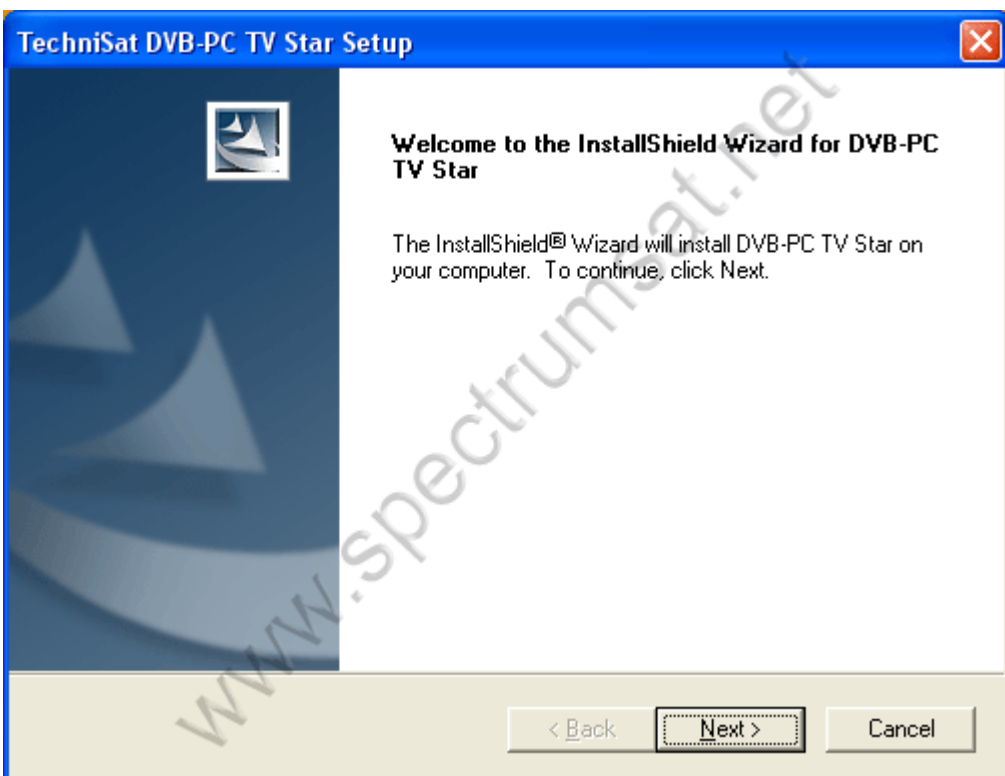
TechniSat DVB-PC TV Star Setup

Welcome to the InstallShield Wizard for DVB-PC TV Star

The InstallShield® Wizard will install DVB-PC TV Star on your computer. To continue, click Next.

www.spectrumsat.net

< Back
Next >
Cancel